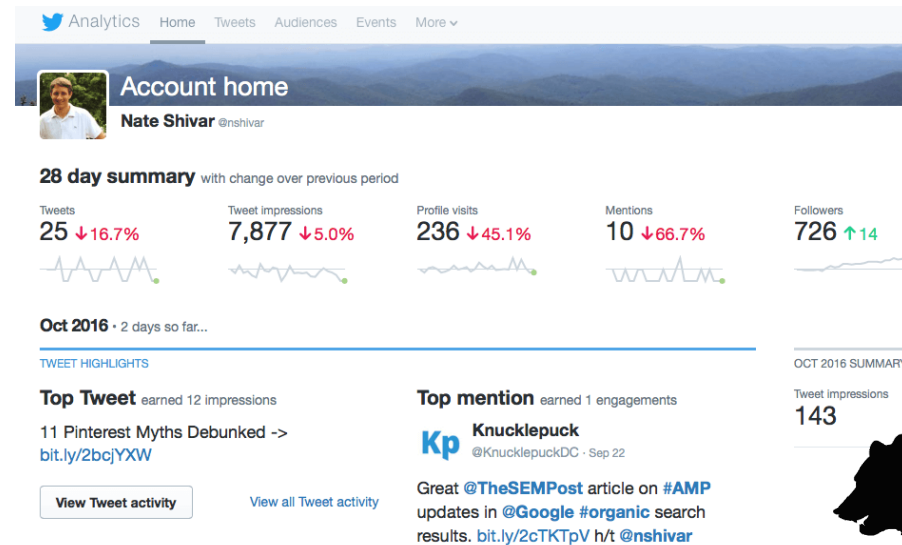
Analytics Home Tweets Audiences Events More

Account home

Nate Shivar @nshivar

28 day summary with change over previous period

Tweets
25 ↓16.7%

Tweet impressions
7,877 ↓5.0%

Profile visits
236 ↓45.1%

Mentions
10 ↓66.7%

Followers
726 ↑14

Oct 2016 · 2 days so far...

TWEET HIGHLIGHTS

Top Tweet earned 12 impressions

11 Pinterest Myths Debunked -> bit.ly/2bcjYXW

View Tweet activity

View all Tweet activity

Top mention earned 1 engagements

Kp Knucklepuck @KnucklepuckDC · Sep 22

Great @TheSEMPost article on #AMP updates in @Google #organic search results. bit.ly/2cTKTpV h/t @nshivar

OCT 2016 SUMMARY

Tweet impressions
143